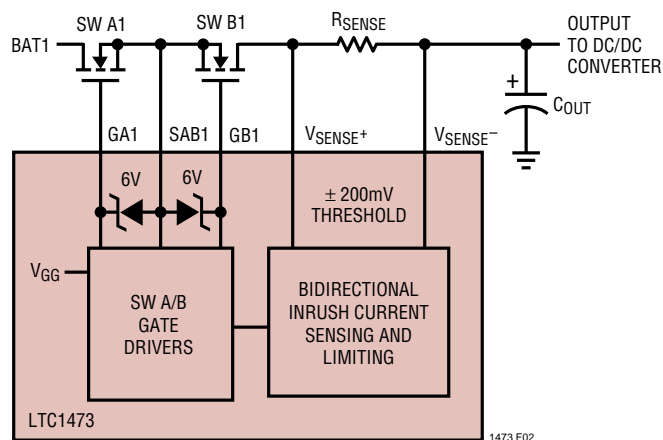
SW A1
SW B1
$R_{SENSE}$
OUTPUT TO DC/DC CONVERTER
BAT1
+
$C_{OUT}$
GA1
SAB1
GB1
$V_{SENSE^+}$
$V_{SENSE^-}$
6V
6V
± 200mV THRESHOLD
$V_{GG}$
SW A/B GATE DRIVERS
BIDIRECTIONAL INRUSH CURRENT SENSING AND LIMITING
LTC1473
1473 F02